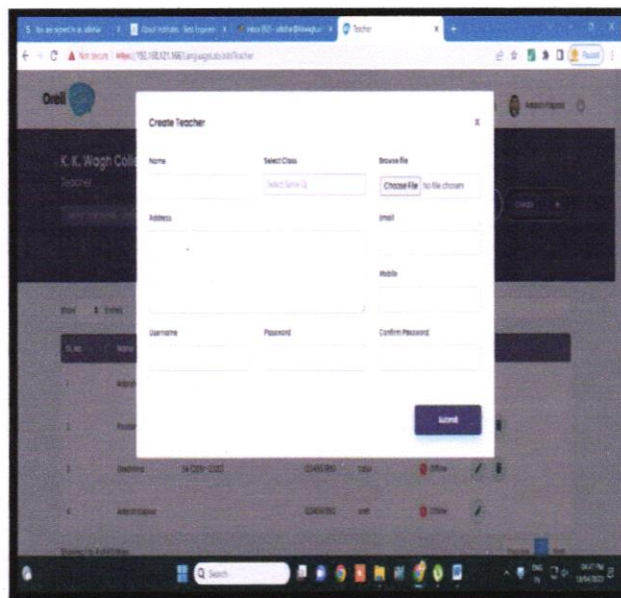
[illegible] | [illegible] | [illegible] | Teacher

Not secure | https://192.168.121.166/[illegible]/Teacher

Oreil

K. K. Wagh Colle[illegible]
Teacher

Create Teacher

Name

Select Class

Select Some O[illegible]

Browse file

Choose File | No file chosen

Address

Email

Mobile

Username

Password

Confirm Password

Submit

Show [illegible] entries

Sr. no. | Name

1 | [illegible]

2 | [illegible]

3 | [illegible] | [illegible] | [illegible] | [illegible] | Offline

4 | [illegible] | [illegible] | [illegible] | Offline

Showing 1 to 4 of 4 entries

Previous | 1 | Next

Search

ENG IN | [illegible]